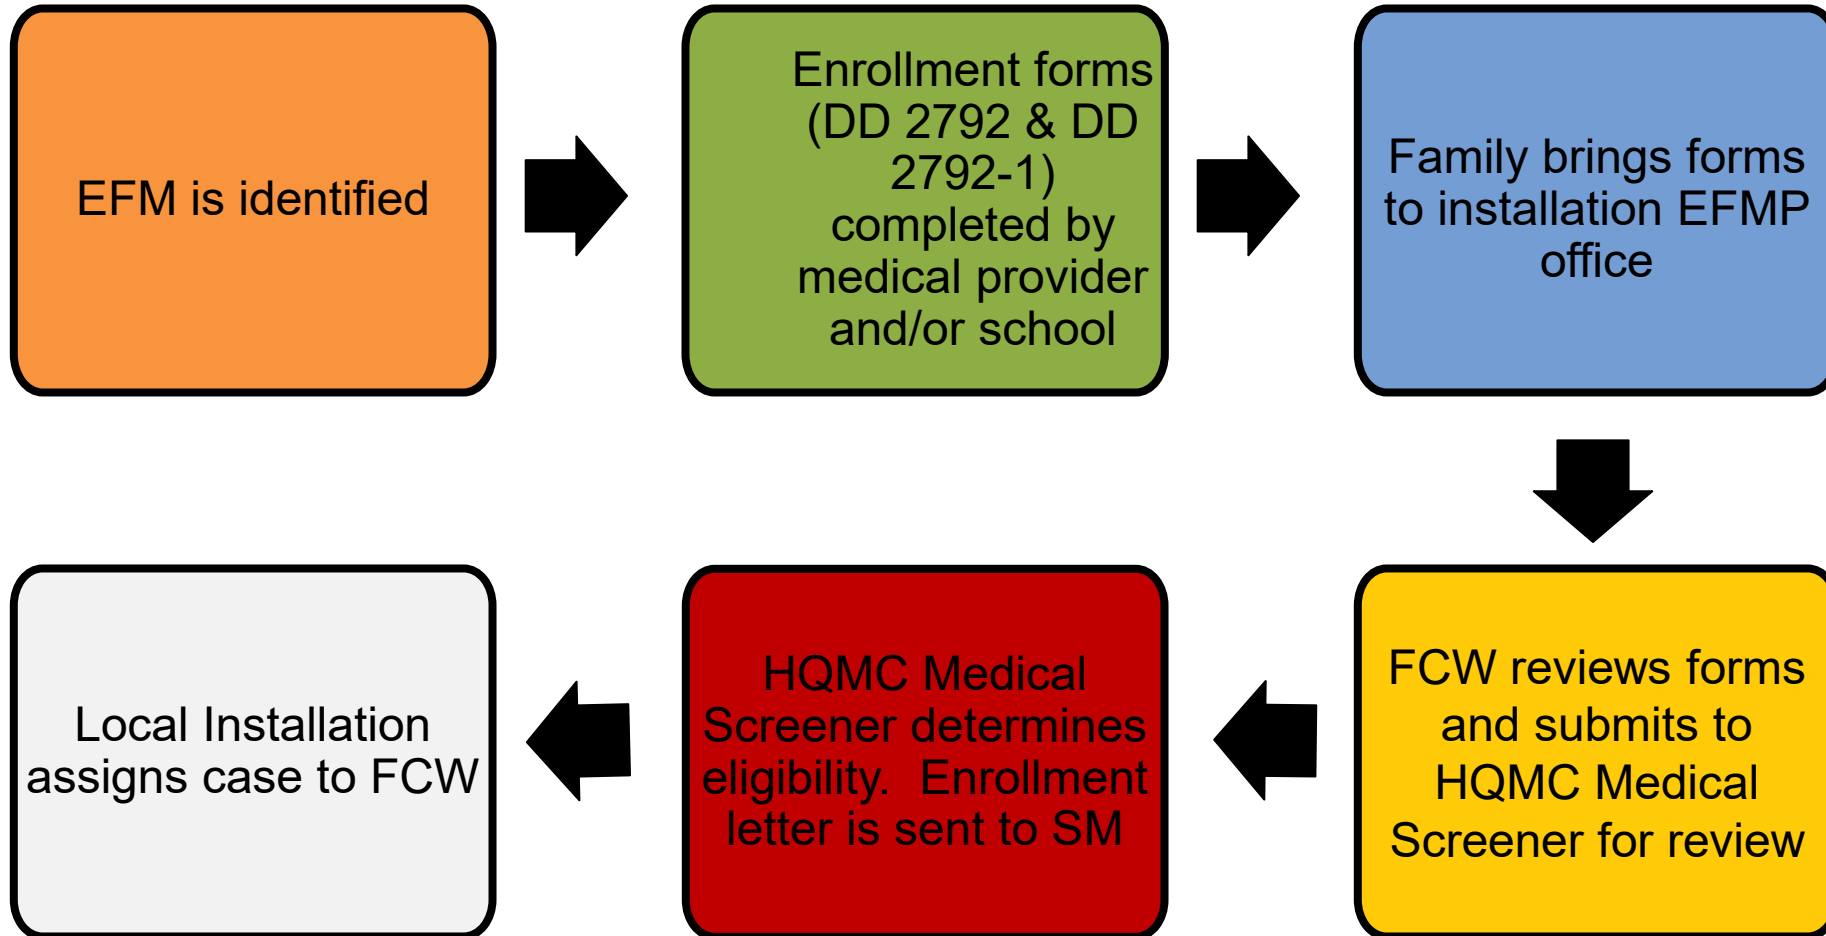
EFM is identified

Enrollment forms (DD 2792 & DD 2792-1) completed by medical provider and/or school

Family brings forms to installation EFMP office

FCW reviews forms and submits to HQMC Medical Screener for review

HQMC Medical Screener determines eligibility. Enrollment letter is sent to SM

Local Installation assigns case to FCW